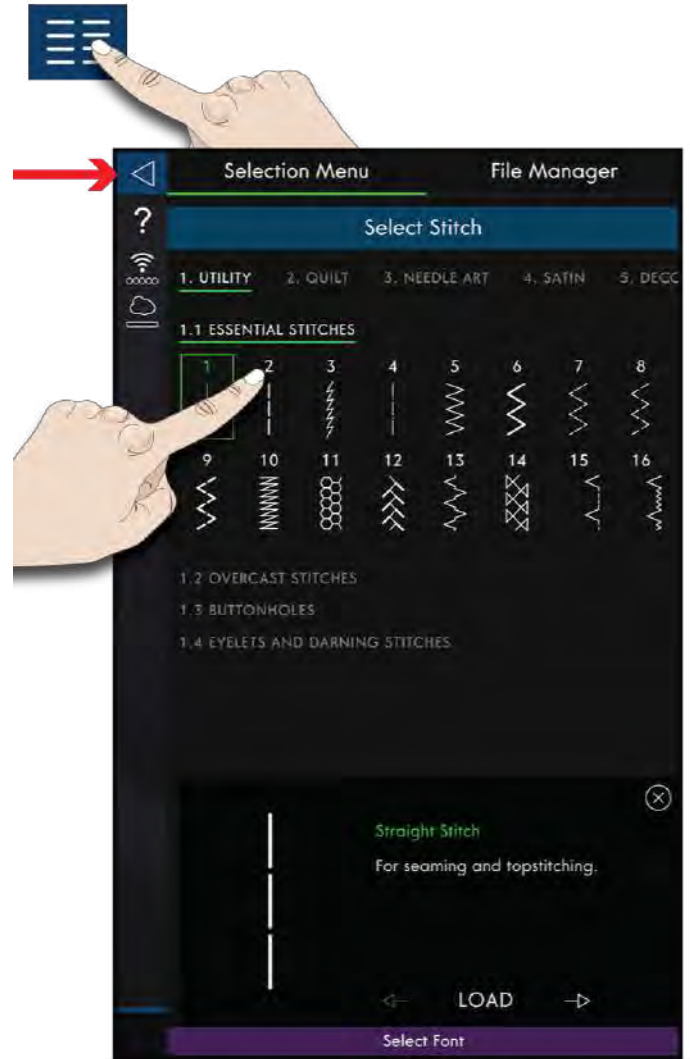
Selection Menu

File Manager

?

Select Stitch

1. UTILITY 2. QUILT 3. NEEDLE ART 4. SATIN 5. DECO

1.1 ESSENTIAL STITCHES

1 2 3 4 5 6 7 8

9 10 11 12 13 14 15 16

1.2 OVERCAST STITCHES

1.3 BUTTONHOLES

1.4 EYELETS AND DARNING STITCHES

Straight Stitch

For seaming and topstitching.

LOAD

Select Font